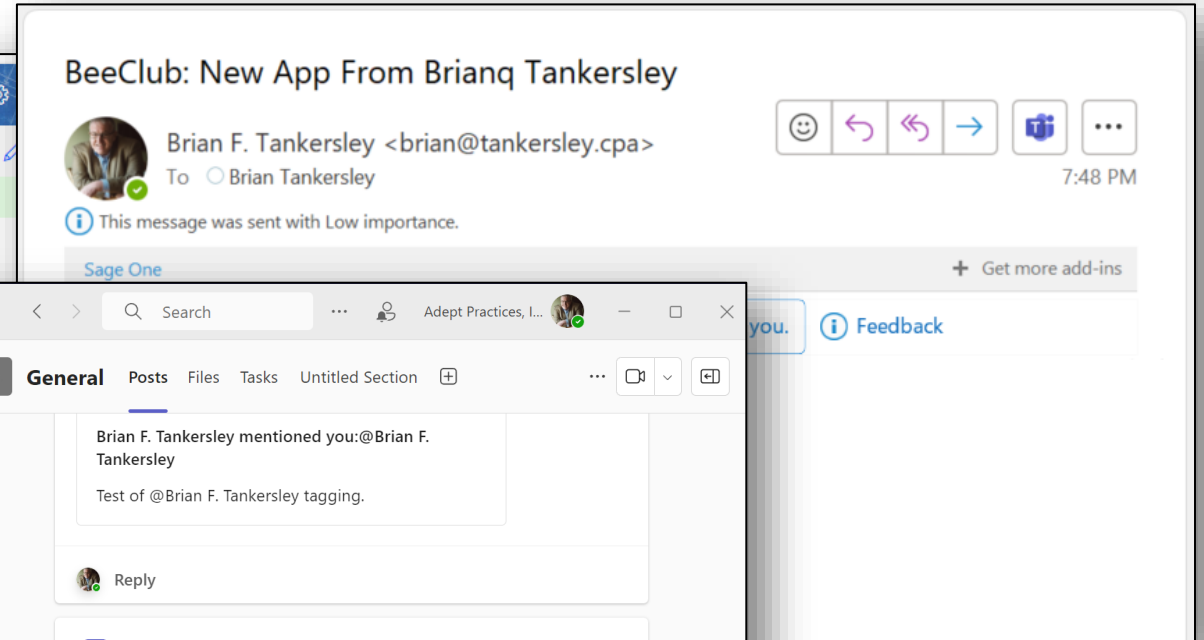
BeeClub: New App From Brianq Tankersley

Brian F. Tankersley <brian@tankersley.cpa>
To Brian Tankersley
7:48 PM

This message was sent with Low importance.

Sage One
Get more add-ins

you.
Feedback

Search
Adept Practices, I...

General Posts Files Tasks Untitled Section

Brian F. Tankersley mentioned you:@Brian F. Tankersley

Test of @Brian F. Tankersley tagging.

Reply